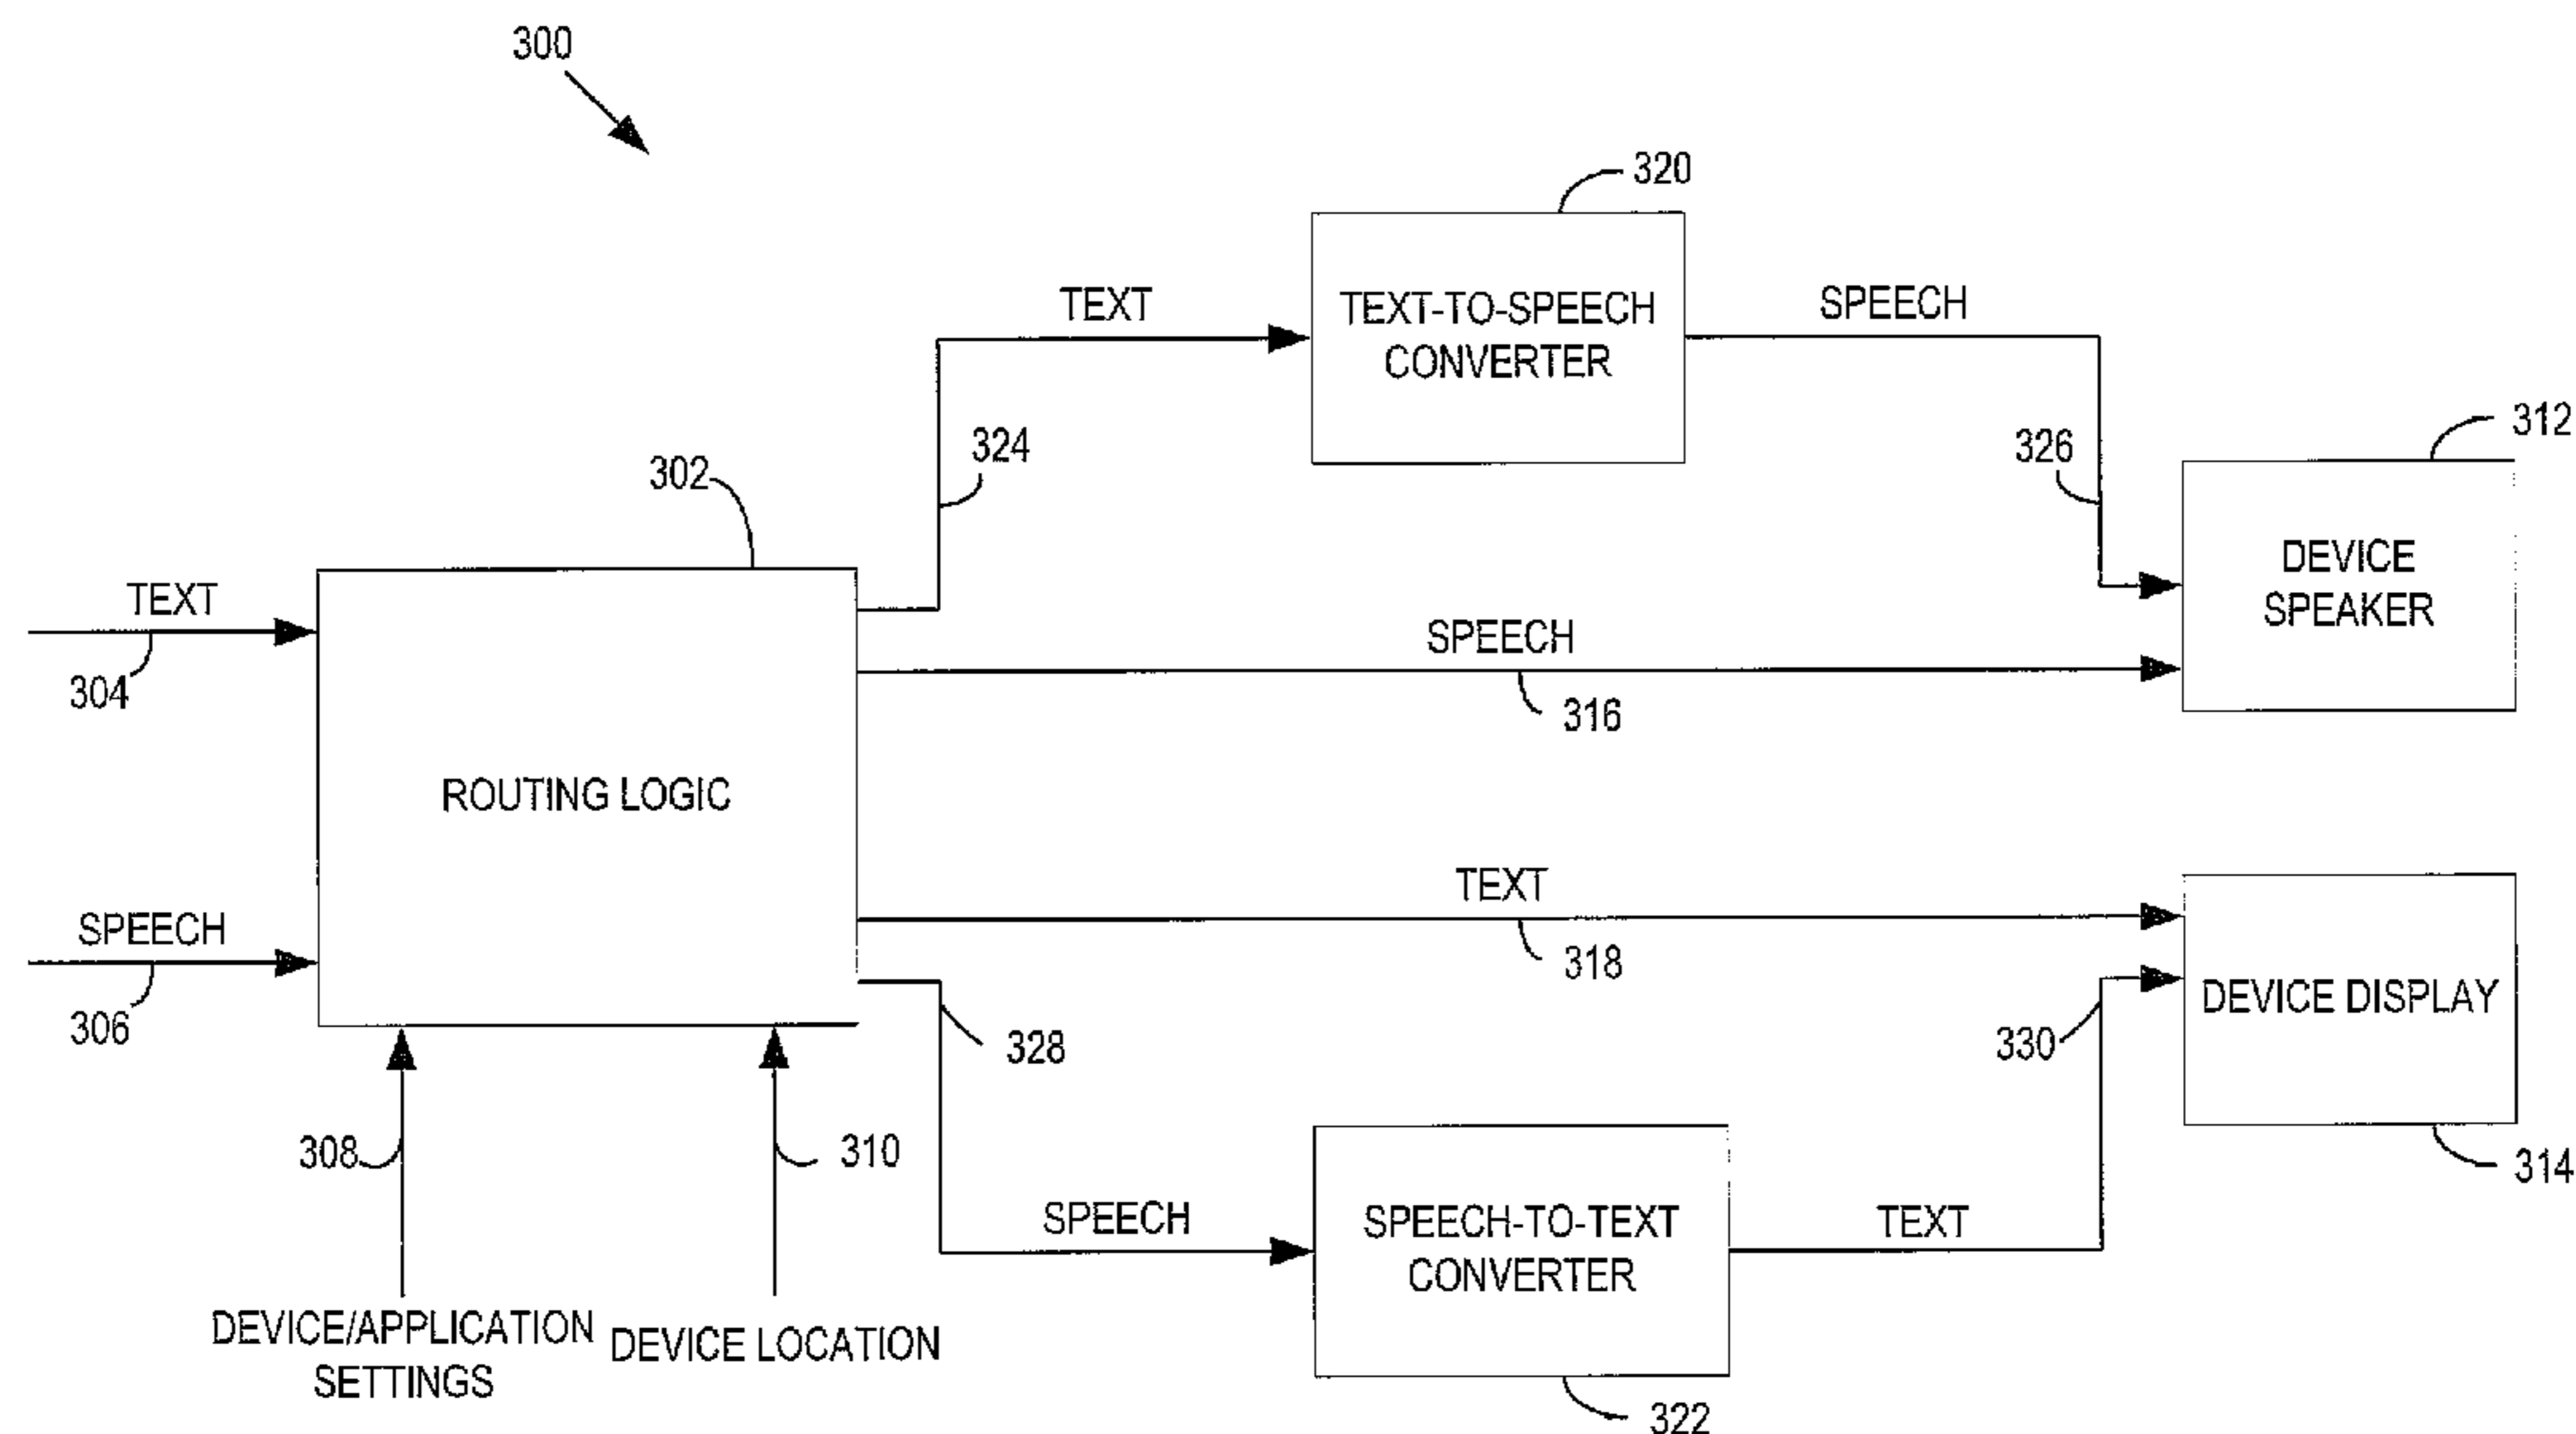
300

320

TEXT

TEXT-TO-SPEECH CONVERTER

SPEECH

312

324

326

302

DEVICE SPEAKER

TEXT

SPEECH

304

316

ROUTING LOGIC

TEXT

DEVICE DISPLAY

SPEECH

318

306

328

330

308

310

314

SPEECH

SPEECH-TO-TEXT CONVERTER

TEXT

DEVICE/APPLICATION SETTINGS

DEVICE LOCATION

322